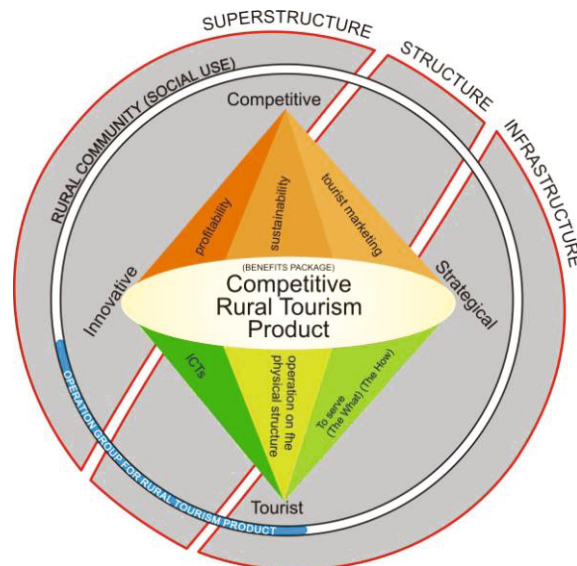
SUPERSTRUCTURE

STRUCTURE

INFRASTRUCTURE

RURAL COMMUNITY (SOCIAL USE)

Competitive

profitability

sustainability

tourist marketing

Innovative

Strategical

(BENEFITS PACKAGE)

Competitive Rural Tourism Product

ICTs

operation on the physical structure

To serve (The What) (The How)

Tourist

OPERATION GROUP FOR RURAL TOURISM PRODUCT